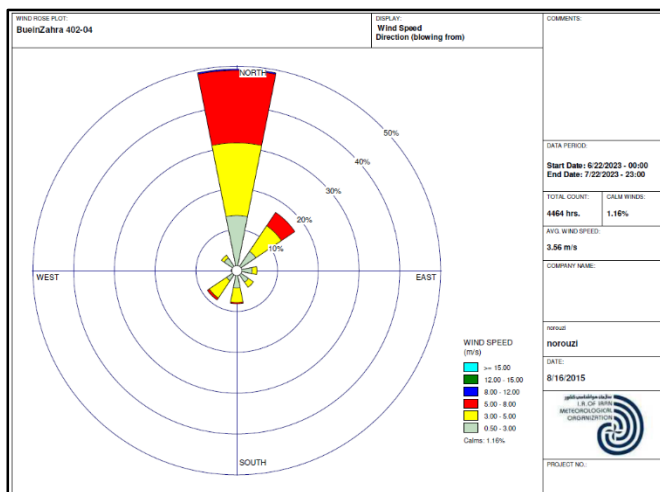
WIND ROSE PLOT:
BueinZahra 402-04

DISPLAY:
Wind Speed
Direction (blowing from)

COMMENTS:

NORTH

50%

40%

30%

20%

10%

WEST

EAST

SOUTH

WIND SPEED
(m/s)

>= 15.00
12.00 - 15.00
8.00 - 12.00
5.00 - 8.00
3.00 - 5.00
0.50 - 3.00

Calms: 1.16%

DATA PERIOD:
Start Date: 6/22/2023 - 00:00
End Date: 7/22/2023 - 23:00

TOTAL COUNT:
4464 hrs.

CALM WINDS:
1.16%

AVG. WIND SPEED:
3.56 m/s

COMPANY NAME:

norouzi
norouzi

DATE:
8/16/2015

سازمان هواشناسی کشور
I.R. OF IRAN
METEOROLOGICAL
ORGANIZATION

PROJECT NO.